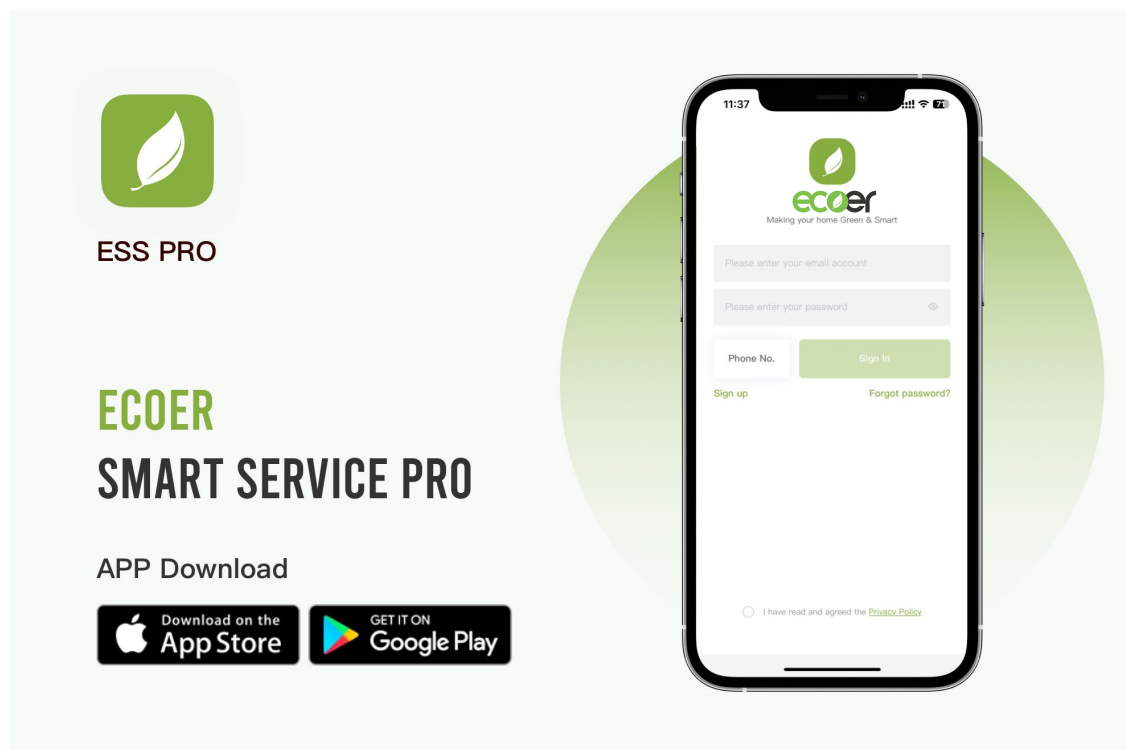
ESS PRO

ECOER

SMART SERVICE PRO

APP Download

Download on the App Store

GET IT ON Google Play

11:37

71

ecoer

Making your home Green & Smart

Please enter your email account

Please enter your password

Phone No.

Sign In

Sign up

Forgot password?

I have read and agreed the Privacy Policy